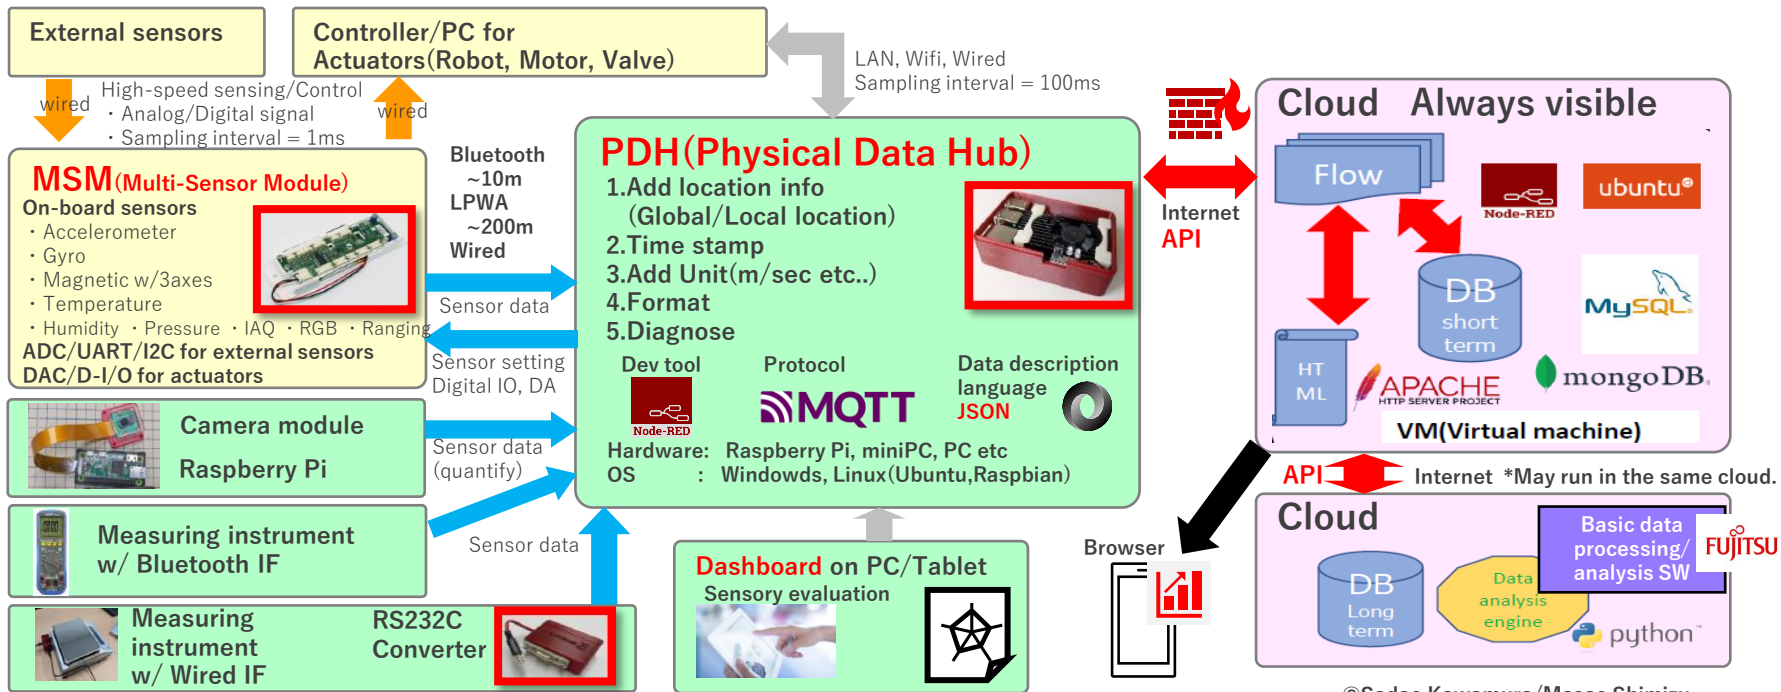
External sensors

Controller/PC for Actuators(Robot, Motor, Valve)

LAN, Wifi, Wired
Sampling interval = 100ms

wired

High-speed sensing/Control
・Analog/Digital signal
・Sampling interval = 1ms

wired

MSM(Multi-Sensor Module)
On-board sensors
・Accelerometer
・Gyro
・Magnetic w/3axes
・Temperature
・Humidity ・Pressure ・IAQ ・RGB ・Ranging
ADC/UART/I2C for external sensors
DAC/D-I/O for actuators

Bluetooth
~10m
LPWA
~200m
Wired

Sensor data

Sensor setting
Digital IO, DA

PDH(Physical Data Hub)
1.Add location info
(Global/Local location)
2.Time stamp
3.Add Unit(m/sec etc..)
4.Format
5.Diagnose

Dev tool
Node-RED

Protocol
MQTT

Data description language
JSON

Hardware: Raspberry Pi, miniPC, PC etc
OS : Windowds, Linux(Ubuntu,Raspbian)

Camera module
Raspberry Pi

Sensor data
(quantify)

Measuring instrument w/ Bluetooth IF

Sensor data

Measuring instrument w/ Wired IF

RS232C Converter

Dashboard on PC/Tablet
Sensory evaluation

Internet
API

Cloud Always visible

Flow

Node-RED

ubuntu

DB
short
term

HT
ML

MySQL

APACHE
HTTP SERVER PROJECT

mongoDB

VM(Virtual machine)

API

Internet *May run in the same cloud.

Browser

Cloud

Basic data processing/ analysis SW

FUJITSU

DB
Long
term

Data
analysis
engine

python

©Sadao Kawamura/Masao Shimizu